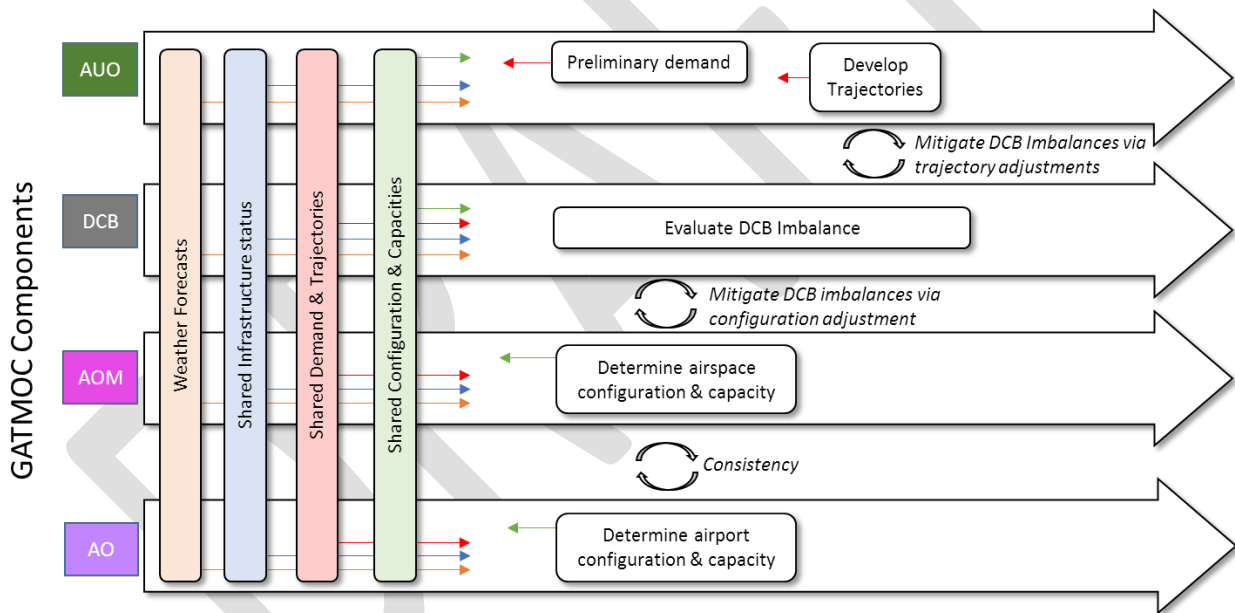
GATMOC Components

AUO

DCB

AOM

AO

Weather Forecasts

Shared Infrastructure status

Shared Demand & Trajectories

Shared Configuration & Capacities

Preliminary demand

Develop Trajectories

Mitigate DCB Imbalances via trajectory adjustments

Evaluate DCB Imbalance

Mitigate DCB imbalances via configuration adjustment

Determine airspace configuration & capacity

Consistency

Determine airport configuration & capacity